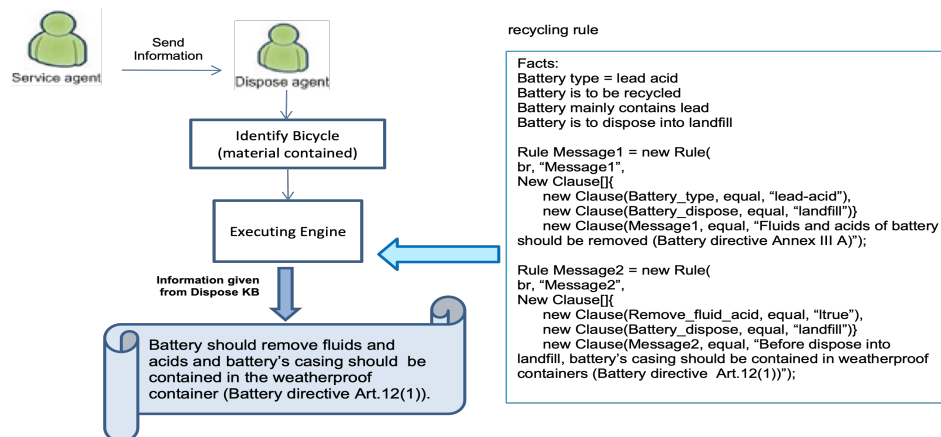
Service agent

Send Information

Dispose agent

Identify Bicycle (material contained)

Executing Engine

Information given from Dispose KB

Battery should remove fluids and acids and battery's casing should be contained in the weatherproof container (Battery directive Art.12(1)).

recycling rule

Facts:
Battery type = lead acid
Battery is to be recycled
Battery mainly contains lead
Battery is to dispose into landfill

Rule Message1 = new Rule(
br, "Message1",
New Clause[]{
new Clause(Battery_type, equal, "lead-acid"),
new Clause(Battery_dispose, equal, "landfill")}
new Clause(Message1, equal, "Fluids and acids of battery should be removed (Battery directive Annex III A)");

Rule Message2 = new Rule(
br, "Message2",
New Clause[]{
new Clause(Remove_fluid_acid, equal, "Itrue"),
new Clause(Battery_dispose, equal, "landfill")}
new Clause(Message2, equal, "Before dispose into landfill, battery's casing should be contained in weatherproof containers (Battery directive Art.12(1))");